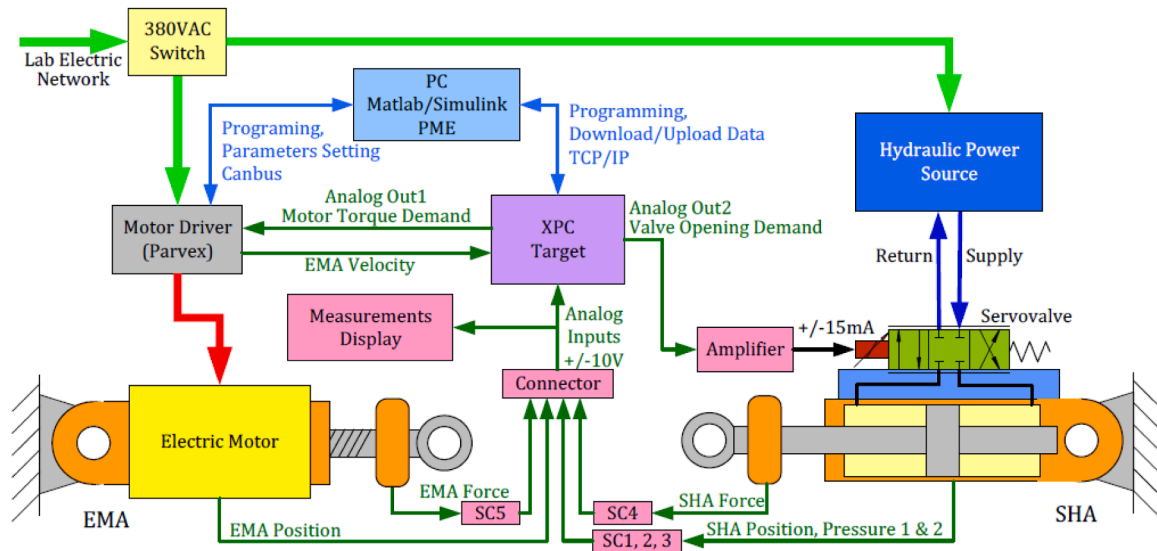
380VAC Switch

Lab Electric Network

PC Matlab/Simulink PME

Programing, Parameters Setting Canbus

Programming, Download/Upload Data TCP/IP

Hydraulic Power Source

Analog Out1 Motor Torque Demand

Analog Out2 Valve Opening Demand

Motor Driver (Parvex)

XPC Target

EMA Velocity

Return

Supply

Measurements Display

Analog Inputs +/-10V

Amplifier

+/-15mA

Servovalve

Connector

Electric Motor

EMA Force

SC5

SC4

SHA Force

EMA

EMA Position

SC1, 2, 3

SHA Position, Pressure 1 & 2

SHA